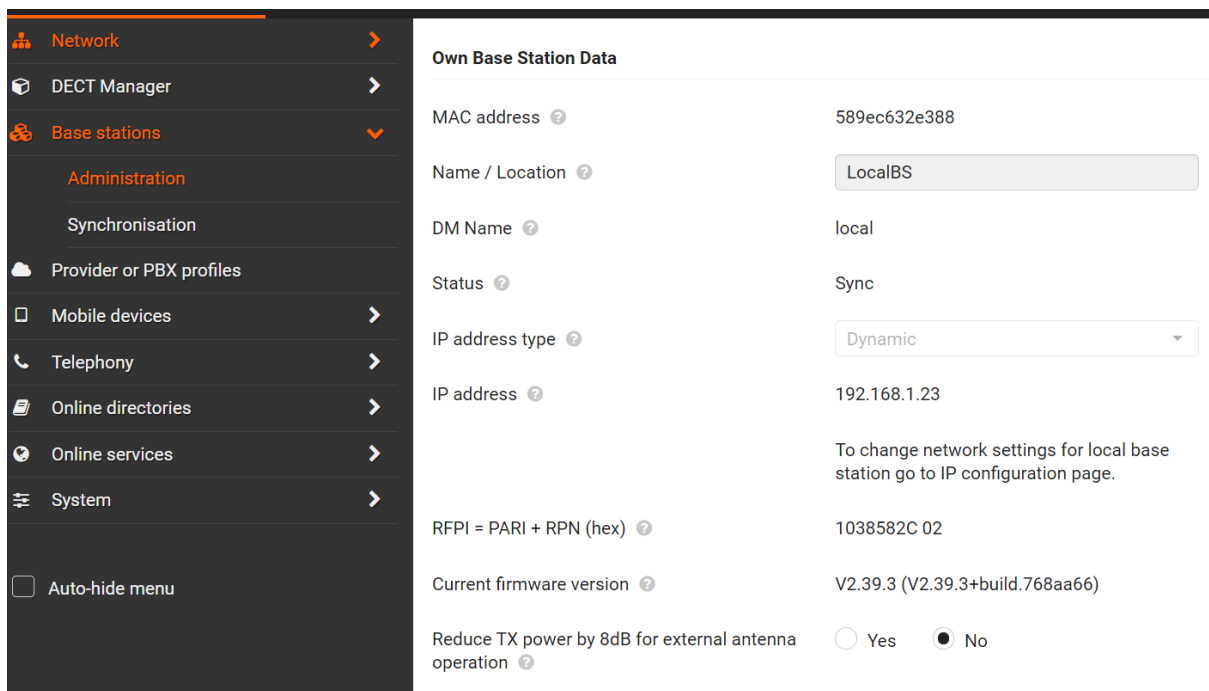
Network
DECT Manager
Base stations
Administration
Synchronisation
Provider or PBX profiles
Mobile devices
Telephony
Online directories
Online services
System

Auto-hide menu

Own Base Station Data

MAC address ? 589ec632e388

Name / Location ? LocalBS

DM Name ? local

Status ? Sync

IP address type ? Dynamic

IP address ? 192.168.1.23

To change network settings for local base station go to IP configuration page.

RFPI = PARI + RPN (hex) ? 1038582C 02

Current firmware version ? V2.39.3 (V2.39.3+build.768aa66)

Reduce TX power by 8dB for external antenna operation ? Yes No